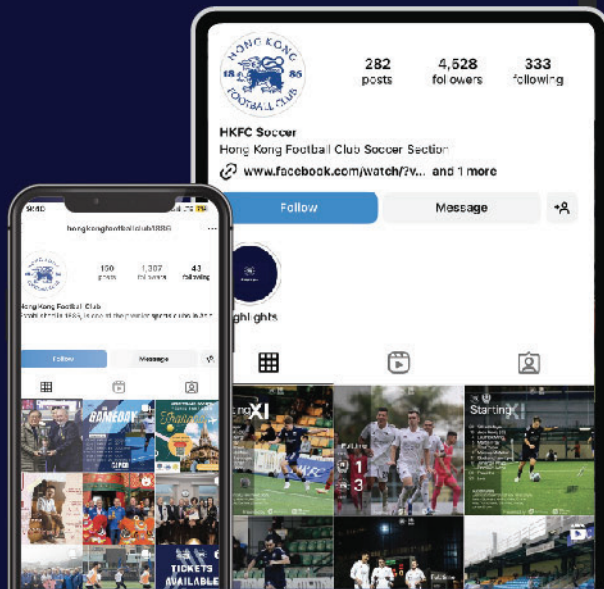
HONG KONG
18 86
FOOTBALL CLUB

282
posts

4,528
followers

333
following

HKFC Soccer
Hong Kong Football Club Soccer Section
www.facebook.com/watch/?v... and 1 more

Follow
Message

ghlights

hongkongfootballclub1886

190
posts

1,307
followers

43
following

Hong Kong Football Club
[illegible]

Follow
Message

Starting XI

Starting XI

GAMEDAY

TICKETS AVAILABLE